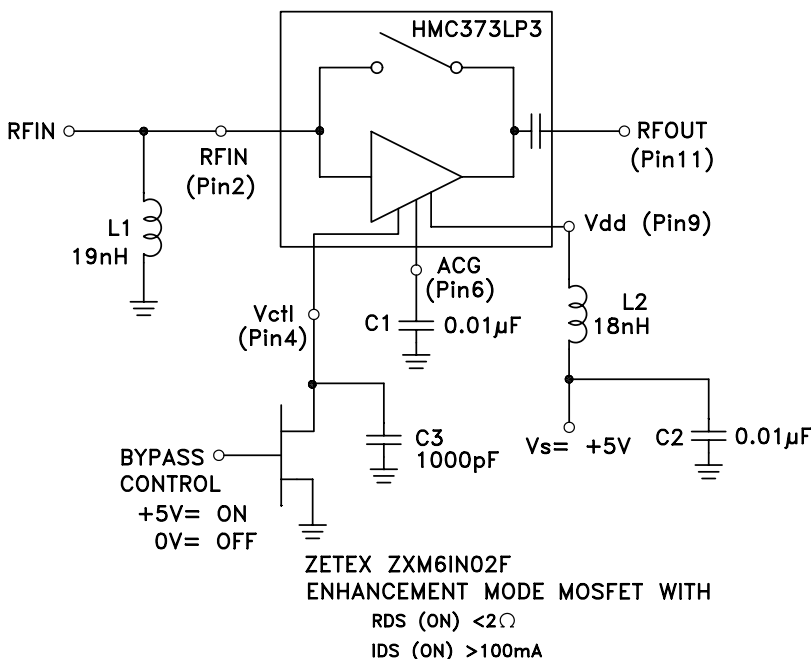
HMC373LP3

RFIN

RFIN (Pin2)

RFOUT (Pin11)

L1 19nH

Vdd (Pin9)

ACG (Pin6)

Vctl (Pin4)

C1 0.01$\mu$F

L2 18nH

C3 1000pF

BYPASS CONTROL +5V= ON 0V= OFF

Vs= +5V

C2 0.01$\mu$F

ZETEX ZXM6IN02F
ENHANCEMENT MODE MOSFET WITH
RDS (ON) <2$\Omega$
IDS (ON) >100mA